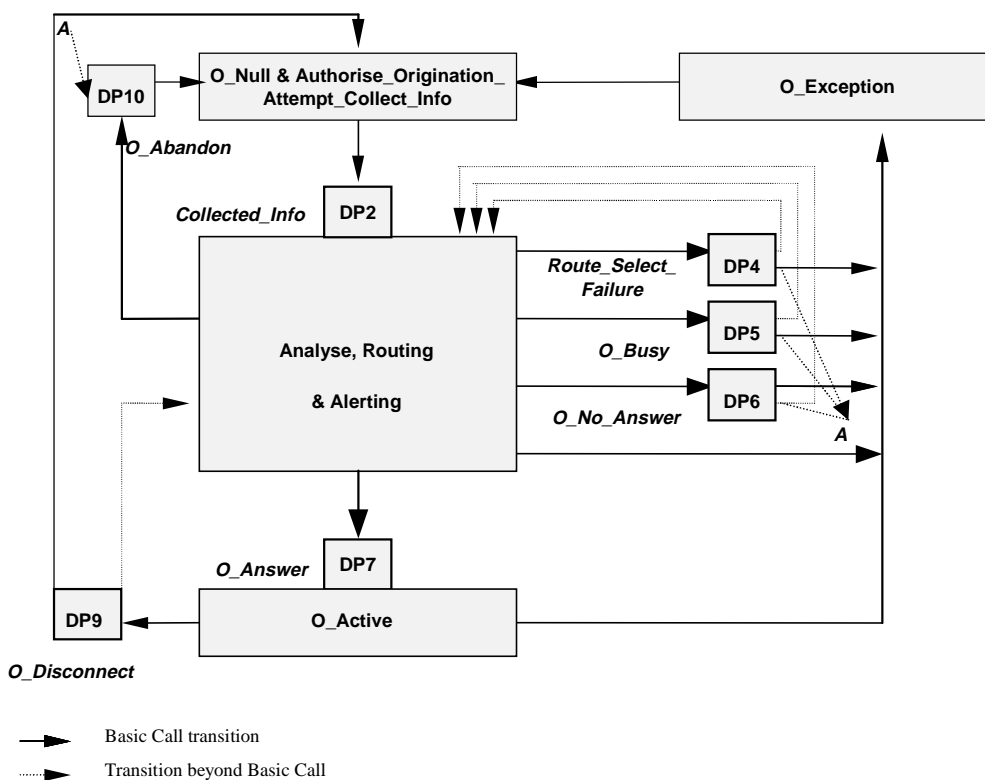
A

DP10

O_Null & Authorise_Origination_ Attempt_Collect_Info

O_Exception

O_Abandon

DP2

Collected_Info

Analyse, Routing

& Alerting

Route_Select_ Failure

DP4

DP5

O_Busy

DP6

O_No_Answer

A

DP7

O_Answer

DP9

O_Active

O_Disconnect

Basic Call transition

Transition beyond Basic Call